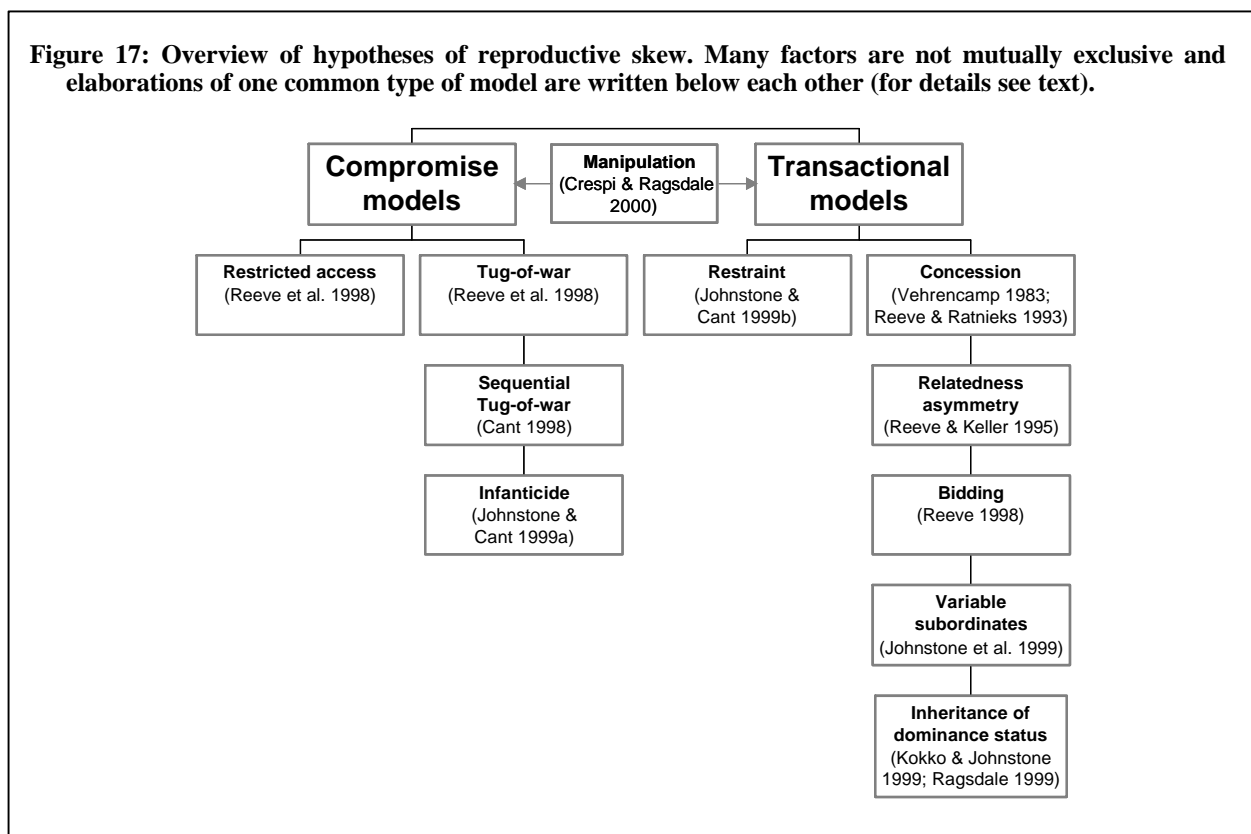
Figure 17: Overview of hypotheses of reproductive skew. Many factors are not mutually exclusive and elaborations of one common type of model are written below each other (for details see text).

Compromise models

Manipulation (Crespi & Ragsdale 2000)

Transactional models

Restricted access (Reeve et al. 1998)

Tug-of-war (Reeve et al. 1998)

Sequential Tug-of-war (Cant 1998)

Infanticide (Johnstone & Cant 1999a)

Restraint (Johnstone & Cant 1999b)

Concession (Vehrencamp 1983; Reeve & Ratnieks 1993)

Relatedness asymmetry (Reeve & Keller 1995)

Bidding (Reeve 1998)

Variable subordinates (Johnstone et al. 1999)

Inheritance of dominance status (Kokko & Johnstone 1999; Ragsdale 1999)